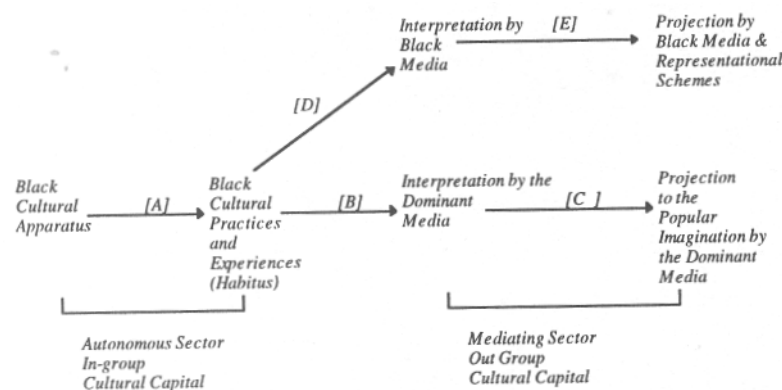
Interpretation by Black Media

[E]

Projection by Black Media & Representational Schemes

[D]

Black Cultural Apparatus

[A]

Black Cultural Practices and Experiences (Habitus)

[B]

Interpretation by the Dominant Media

[C ]

Projection to the Popular Imagination by the Dominant Media

Autonomous Sector In-group Cultural Capital

Mediating Sector Out Group Cultural Capital